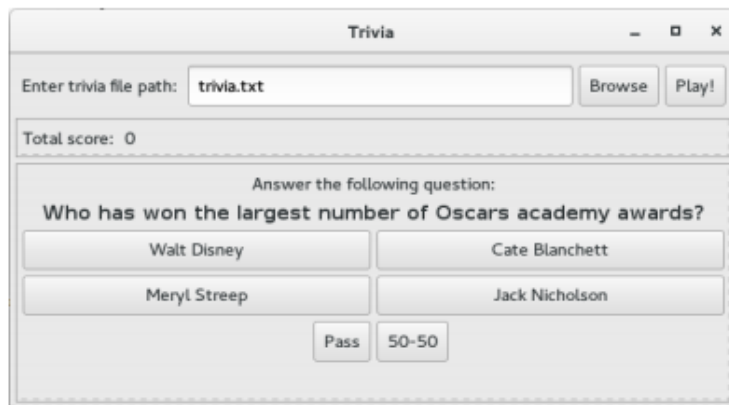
Trivia

Enter trivia file path: trivia.txt Browse Play!

Total score: 0

Answer the following question:

Who has won the largest number of Oscars academy awards?

Walt Disney

Cate Blanchett

Meryl Streep

Jack Nicholson

Pass

50-50